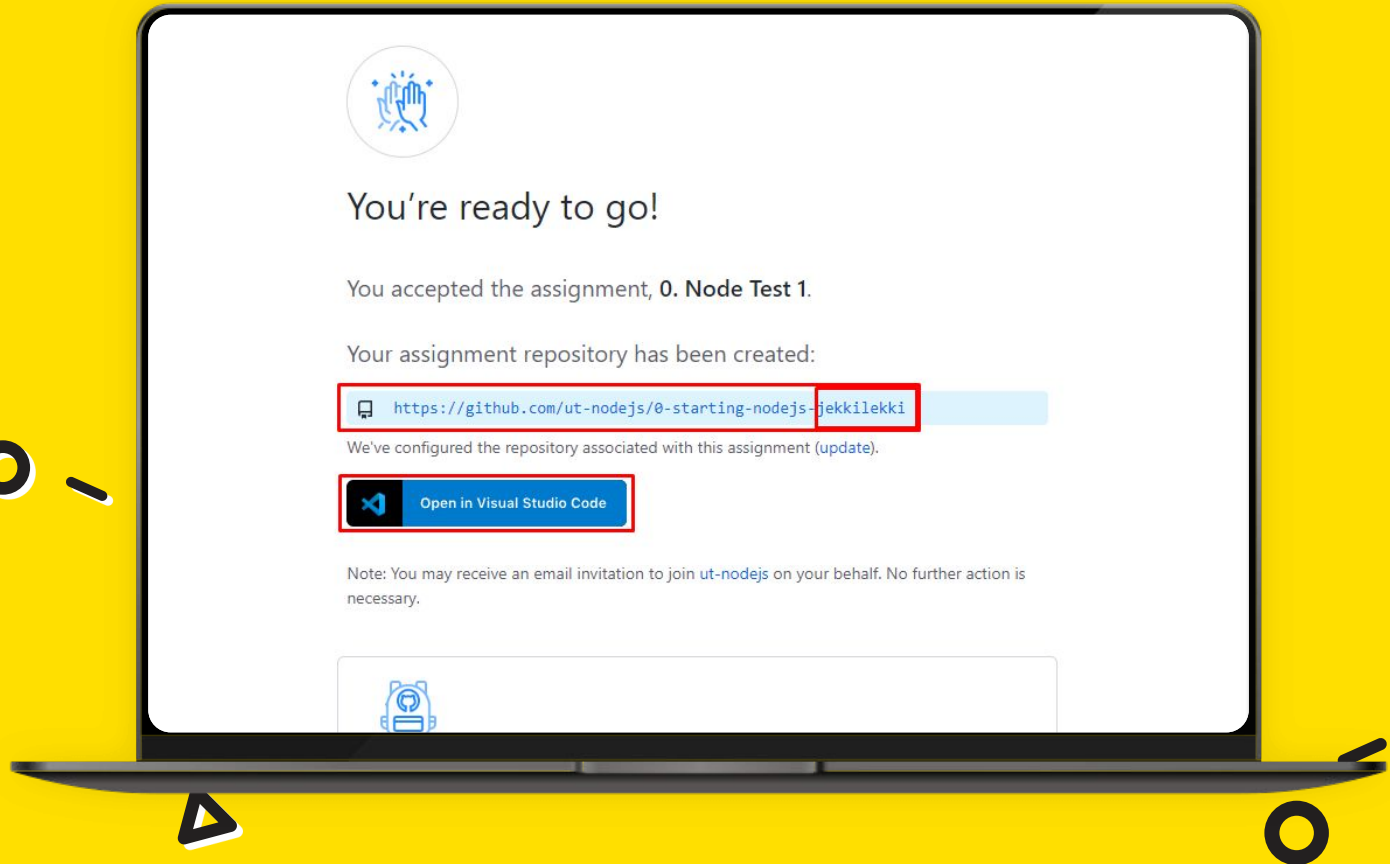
You're ready to go!

You accepted the assignment, **0. Node Test 1**.

Your assignment repository has been created:

https://github.com/ut-nodejs/0-starting-nodejs-jekkilekki

We've configured the repository associated with this assignment (update).

Open in Visual Studio Code

Note: You may receive an email invitation to join ut-nodejs on your behalf. No further action is necessary.